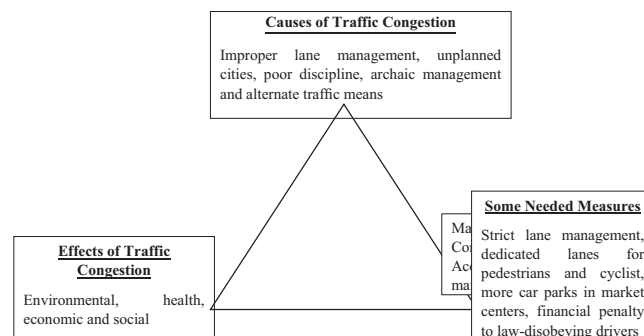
Causes of Traffic Congestion

Improper lane management, unplanned cities, poor discipline, archaic management and alternate traffic means

Effects of Traffic Congestion

Environmental, health, economic and social

Ma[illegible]
Co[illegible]
Ac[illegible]
ma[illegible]

Some Needed Measures

Strict lane management, dedicated lanes for pedestrians and cyclist, more car parks in market centers, financial penalty to law-disobeying drivers